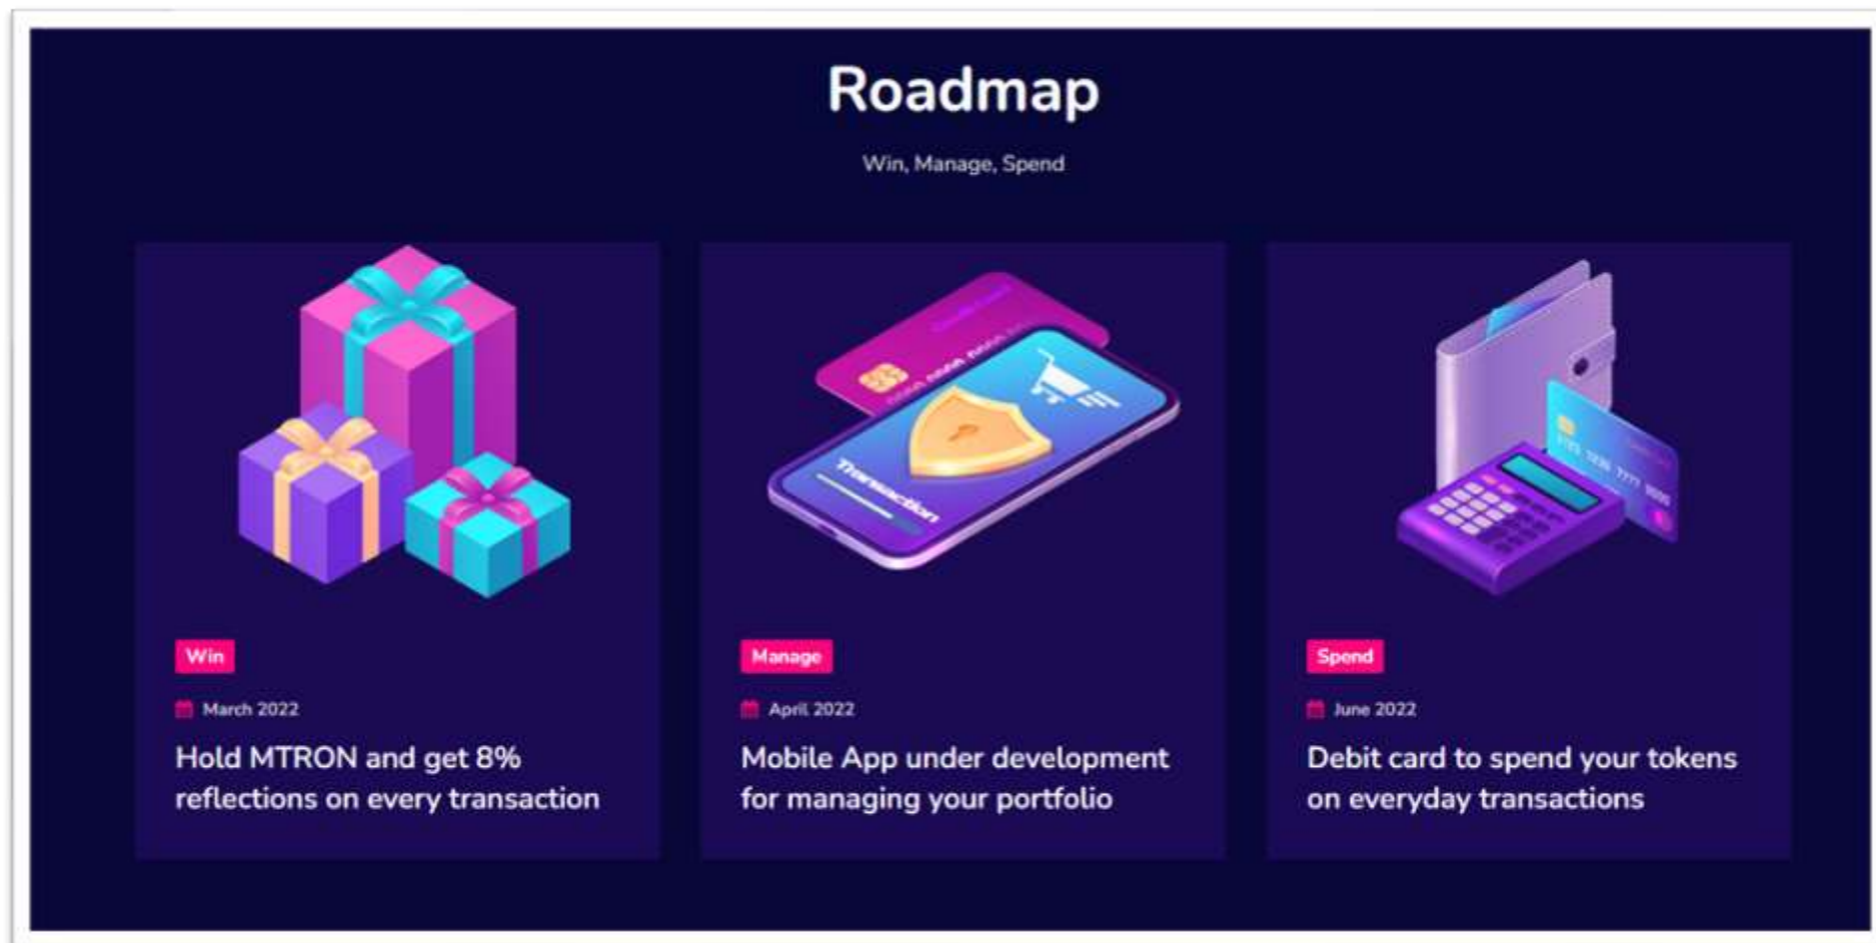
Roadmap

Win, Manage, Spend

Transaction

Win

March 2022

Hold MTRON and get 8% reflections on every transaction

Manage

April 2022

Mobile App under development for managing your portfolio

Spend

June 2022

Debit card to spend your tokens on everyday transactions